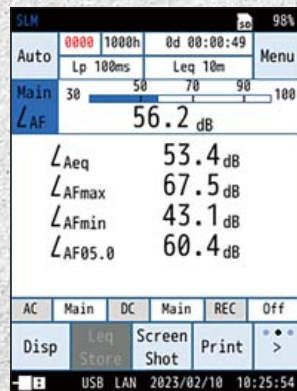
SLM
SD 98%
Auto
0000 1000h
0d 00:00:49
Menu
Lp 100ms
Leq 10m
Main
30 50 70 90 100
$L_{AF}$
56.2 dB
$L_{Aeq}$ 53.4dB
$L_{AFmax}$ 67.5dB
$L_{AFmin}$ 43.1dB
$L_{AF05.0}$ 60.4dB
| AC | Main | DC | Main | REC | Off |
|---|---|---|---|---|---|
Disp
Leq Store
Screen Shot
Print
>
USB LAN 2023/02/10 10:25:54